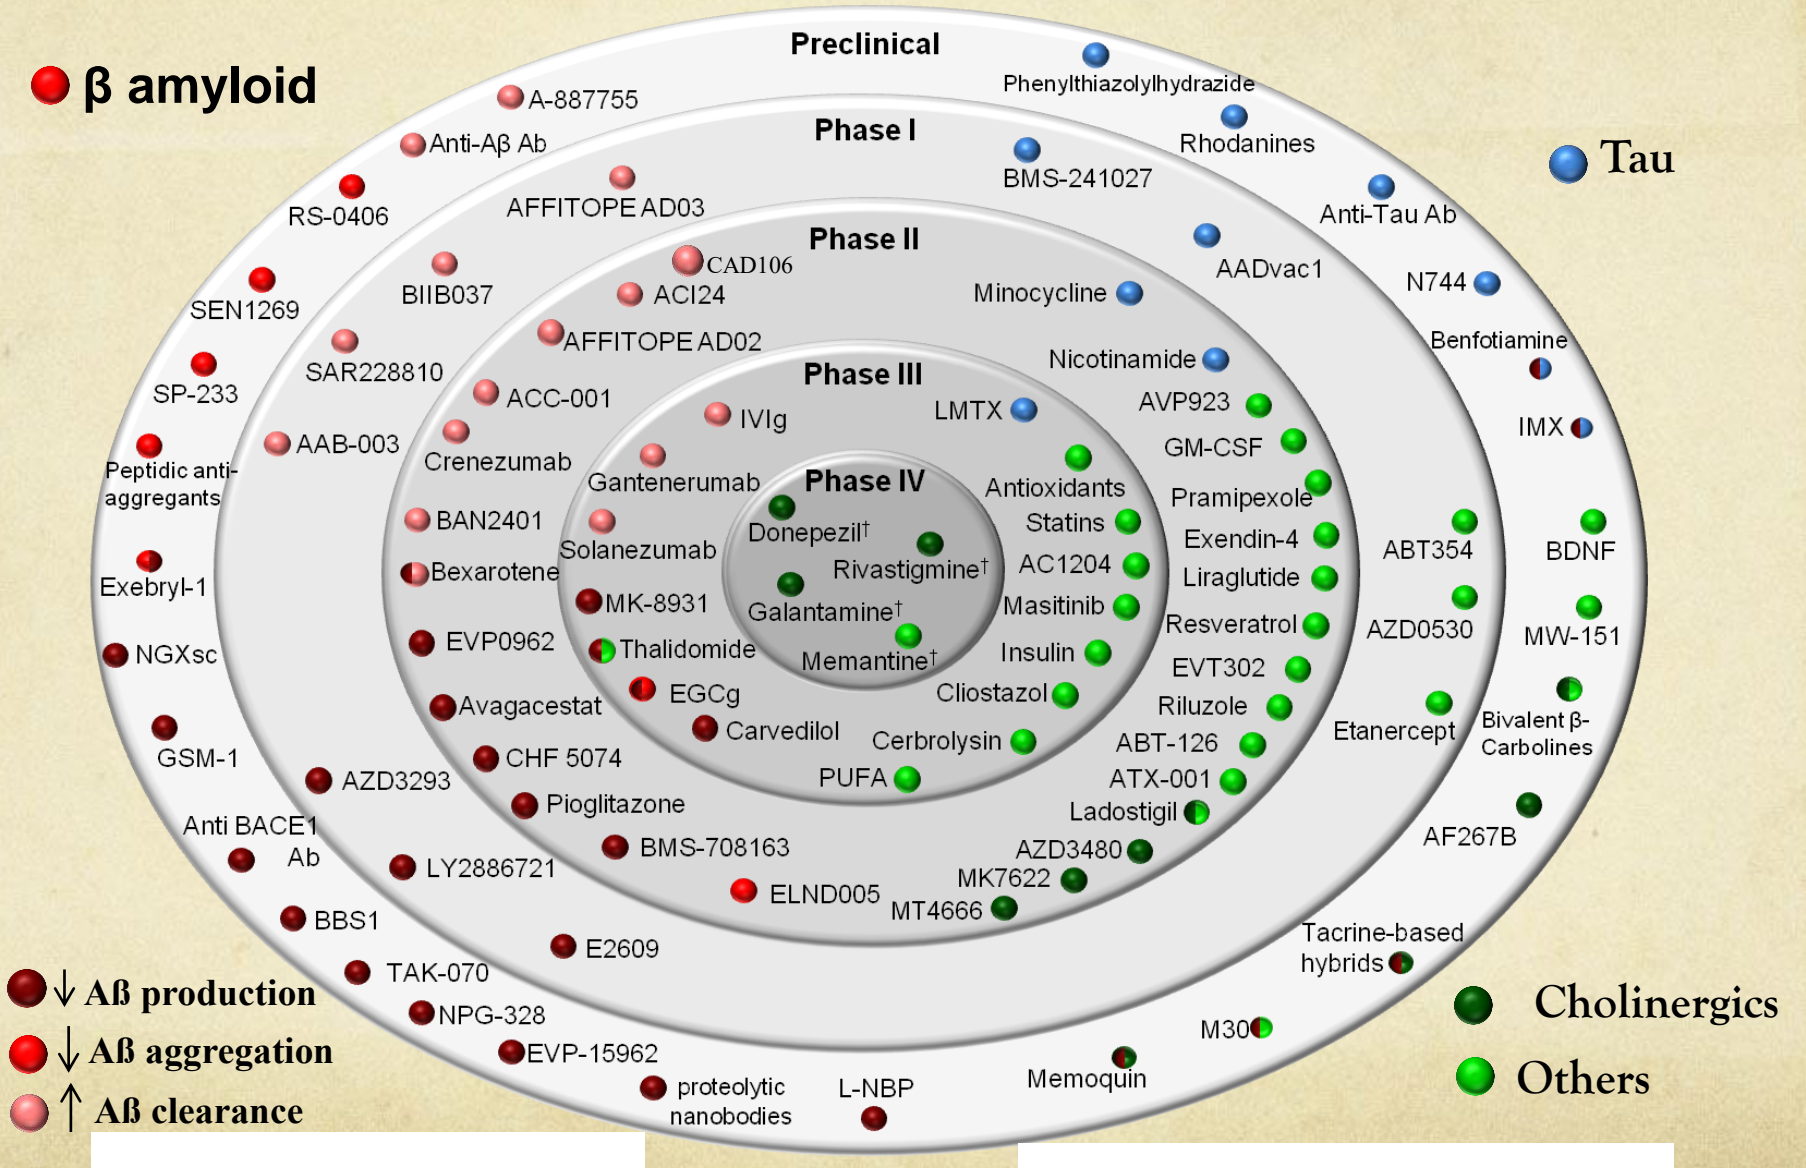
β amyloid

Tau

Preclinical

Phase I

Phase II

Phase III

Phase IV

A-887755
Anti-Aβ Ab
RS-0406
SEN1269
SP-233
Peptidic anti-aggregants
Exebryl-1
NGXsc
GSM-1
Anti BACE1 Ab
BBS1
TAK-070
NPG-328
EVP-15962
proteolytic nanobodies
L-NBP
Memoquin
M30
Tacrine-based hybrids
AF267B
Bivalent β-Carbolines
MW-151
BDNF
IMX
Benfotiamine
N744
Anti-Tau Ab
Rhodanines
Phenylthiazolylhydrazide

AFFITOPE AD03
BIIB037
SAR228810
AAB-003
BAN2401
Bexarotene
EVP0962
Avagacestat
AZD3293
LY2886721
E2609
BMS-241027
AADvac1
ABT354
AZD0530
Etanercept

CAD106
ACI24
AFFITOPE AD02
ACC-001
Crenezumab
MK-8931
CHF 5074
Pioglitazone
BMS-708163
ELND005
Minocycline
Nicotinamide
AVP923
GM-CSF
Pramipexole
Exendin-4
Liraglutide
Resveratrol
EVT302
Riluzole
ABT-126
ATX-001
Ladostigil
AZD3480
MK7622
MT4666

IVIg
LMTX
Gantenerumab
Solanezumab
Thalidomide
EGCg
Carvedilol
Cerbrolysin
PUFA
Cliostazol
Insulin
Masitinib
AC1204
Statins
Antioxidants

Donepezil†
Rivastigmine†
Galantamine†
Memantine†

↓ Aß production
↓ Aß aggregation
↑ Aß clearance

Cholinergics
Others